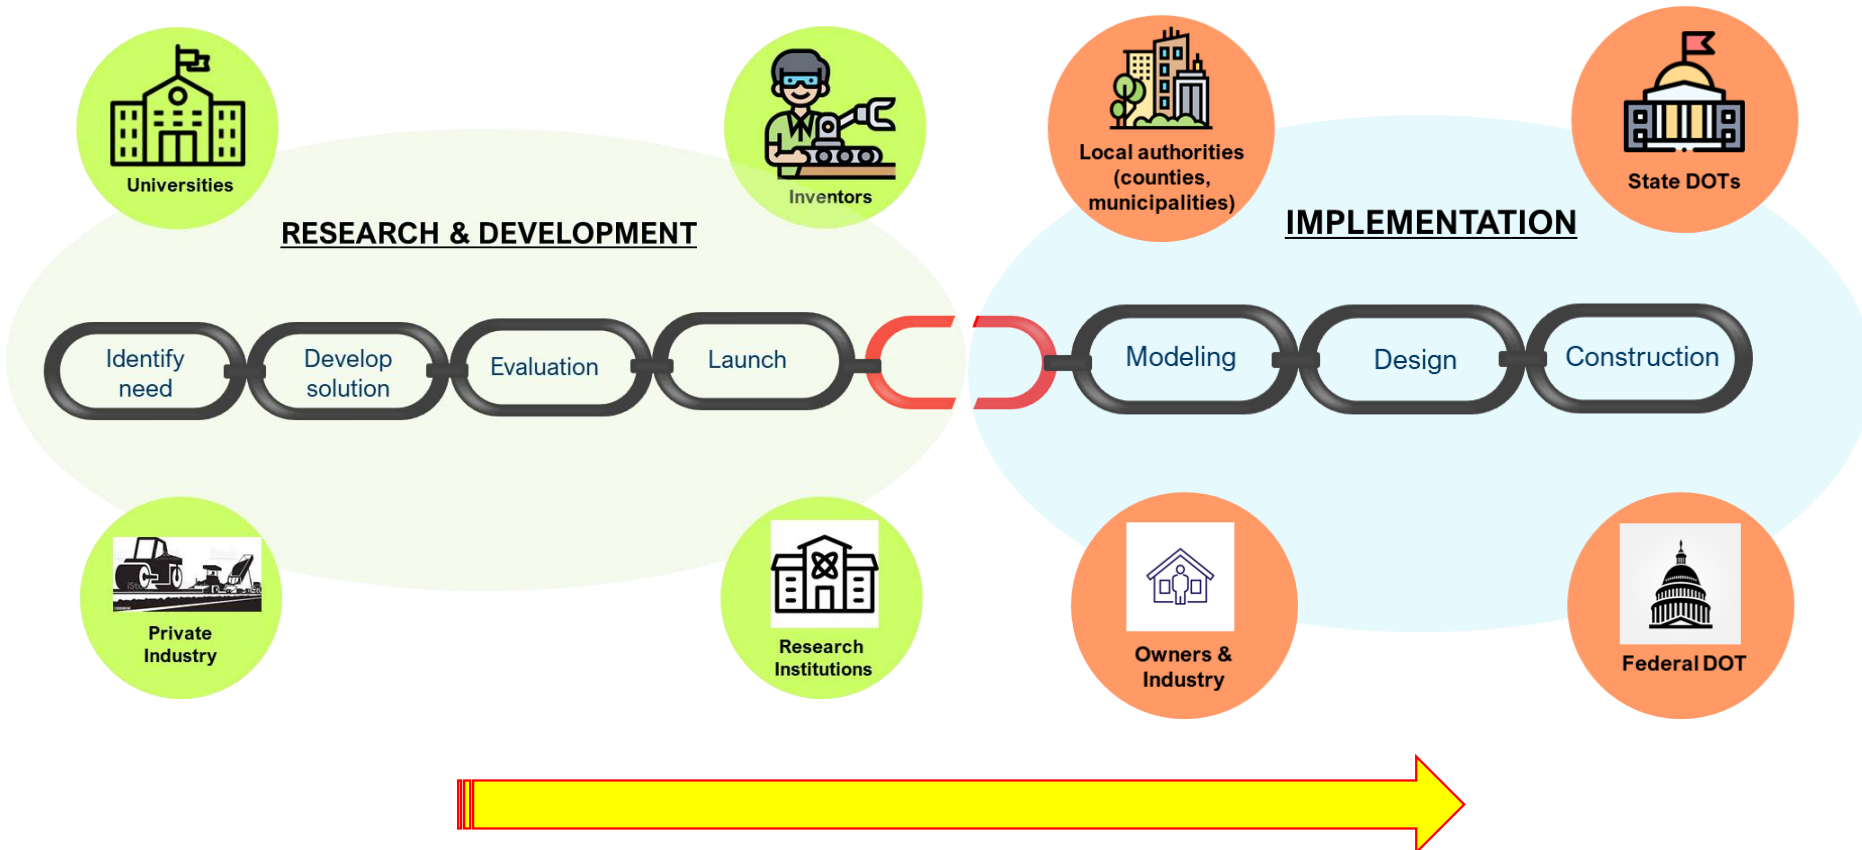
Universities

Inventors

Local authorities (counties, municipalities)

State DOTs

RESEARCH & DEVELOPMENT

IMPLEMENTATION

Identify need

Develop solution

Evaluation

Launch

Modeling

Design

Construction

Private Industry

Research Institutions

Owners & Industry

Federal DOT